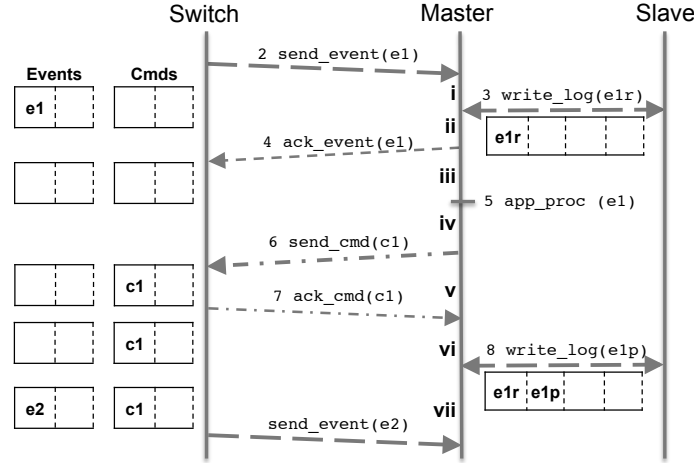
Switch
Master
Slave

Events
Cmds

2 send_event(e1)
e1
i
3 write_log(e1r)
ii
e1r
4 ack_event(e1)
iii
5 app_proc (e1)
iv
6 send_cmd(c1)
c1
7 ack_cmd(c1)
v
c1
vi
8 write_log(e1p)
e1r
e1p
e2
c1
vii
send_event(e2)